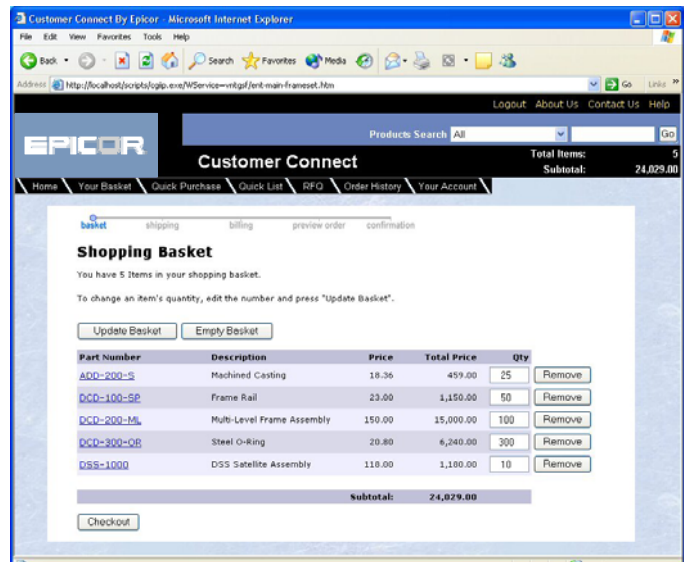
Customer Connect By Epicor - Microsoft Internet Explorer

File Edit View Favorites Tools Help

Back Search Favorites Media

Address http://localhost/scripts/cgiip.exe/WService=vntgsf/ent-main-frameset.htm Go Links

Logout About Us Contact Us Help

EPICOR

Products Search All Go

Customer Connect

Total Items: 5
Subtotal: 24,029.00

Home Your Basket Quick Purchase Quick List RFQ Order History Your Account

basket shipping billing preview order confirmation

Shopping Basket

You have 5 Items in your shopping basket.

To change an item's quantity, edit the number and press "Update Basket".

Update Basket Empty Basket

| Part Number | Description | Price | Total Price | Qty | |
|---|---|---|---|---|---|
| ADD-200-S | Machined Casting | 18.36 | 459.00 | 25 | Remove |
| DCD-100-SP | Frame Rail | 23.00 | 1,150.00 | 50 | Remove |
| DCD-200-ML | Multi-Level Frame Assembly | 150.00 | 15,000.00 | 100 | Remove |
| DCD-300-OR | Steel O-Ring | 20.80 | 6,240.00 | 300 | Remove |
| DSS-1000 | DSS Satellite Assembly | 118.00 | 1,180.00 | 10 | Remove |
| | | Subtotal: | 24,029.00 | | |

Checkout